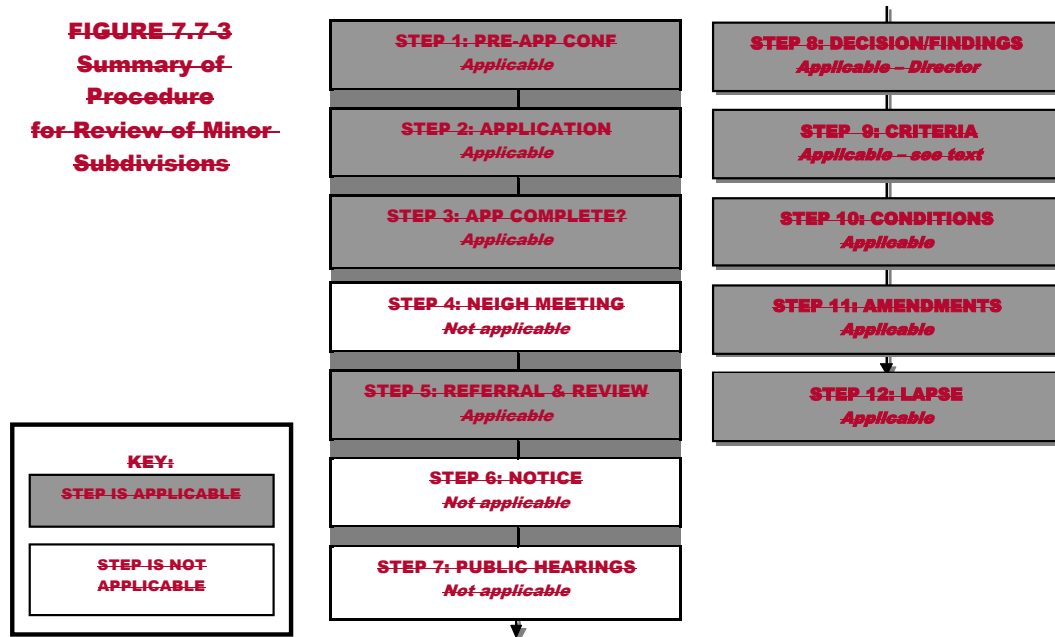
FIGURE 7.7-3
Summary of Procedure for Review of Minor Subdivisions

STEP 1: PRE-APP CONF
Applicable

STEP 2: APPLICATION
Applicable

STEP 3: APP COMPLETE?
Applicable

STEP 4: NEIGH MEETING
Not applicable

STEP 5: REFERRAL & REVIEW
Applicable

STEP 6: NOTICE
Not applicable

STEP 7: PUBLIC HEARINGS
Not applicable

STEP 8: DECISION/FINDINGS
Applicable – Director

STEP 9: CRITERIA
Applicable – see text

STEP 10: CONDITIONS
Applicable

STEP 11: AMENDMENTS
Applicable

STEP 12: LAPSE
Applicable

KEY:
STEP IS APPLICABLE
STEP IS NOT APPLICABLE